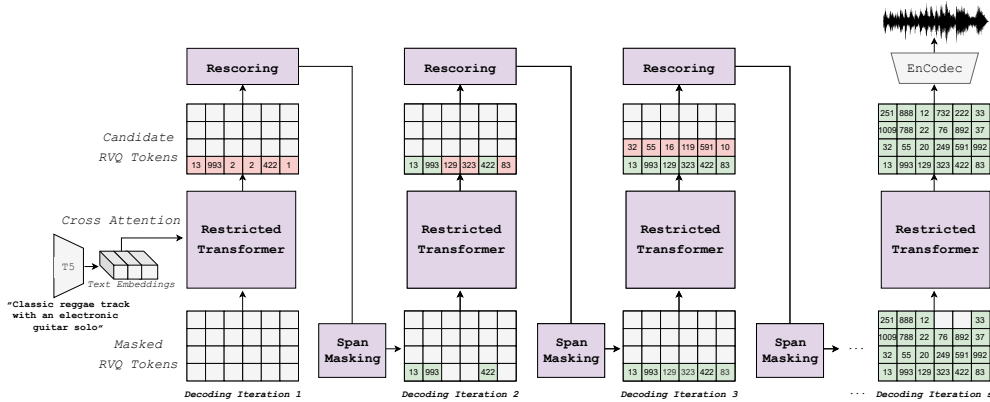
Rescoring

Candidate RVQ Tokens

| | | | | | |
|---|---|---|---|---|---|
| | | | | | |
| | | | | | |
| | | | | | |
| 13 | 993 | 2 | 2 | 422 | 1 |

Cross Attention

Restricted Transformer

T5

Text Embeddings

"Classic reggae track with an electronic guitar solo"

Masked RVQ Tokens

Decoding Iteration 1

Span Masking

Rescoring

| | | | | | |
|---|---|---|---|---|---|
| | | | | | |
| | | | | | |
| | | | | | |
| 13 | 993 | 129 | 323 | 422 | 83 |

Restricted Transformer

| | | | | | |
|---|---|---|---|---|---|
| | | | | | |
| | | | | | |
| | | | | | |
| 13 | 993 | | | 422 | |

Decoding Iteration 2

Span Masking

Rescoring

| | | | | | |
|---|---|---|---|---|---|
| | | | | | |
| | | | | | |
| 32 | 55 | 16 | 119 | 591 | 10 |
| 13 | 993 | 129 | 323 | 422 | 83 |

Restricted Transformer

| | | | | | |
|---|---|---|---|---|---|
| | | | | | |
| | | | | | |
| | | | | | |
| 13 | 993 | 129 | 323 | 422 | 83 |

Decoding Iteration 3

Span Masking

EnCodec

| | | | | | |
|---|---|---|---|---|---|
| 251 | 888 | 12 | 732 | 222 | 33 |
| 1009 | 788 | 22 | 76 | 892 | 37 |
| 32 | 55 | 20 | 249 | 591 | 992 |
| 13 | 993 | 129 | 323 | 422 | 83 |

Restricted Transformer

| | | | | | |
|---|---|---|---|---|---|
| 251 | 888 | 12 | | | 33 |
| 1009 | 788 | 22 | 76 | 892 | 37 |
| 32 | 55 | 20 | 249 | 591 | 992 |
| 13 | 993 | 129 | 323 | 422 | 83 |

... Decoding Iteration s